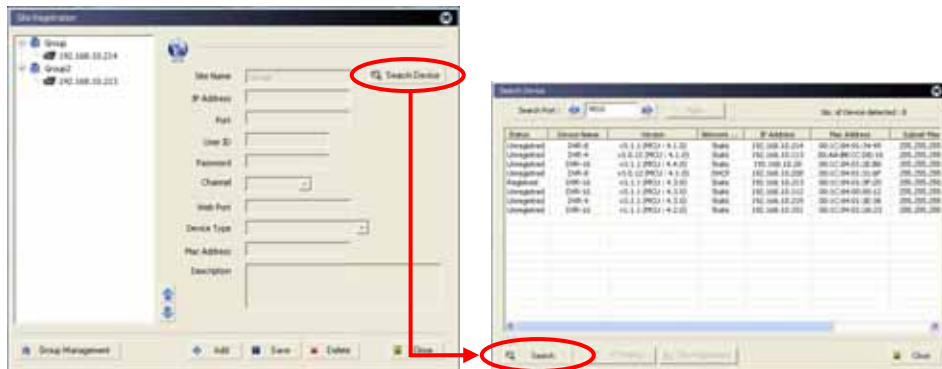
Site Registration

Group
192.168.10.214
Group2
192.168.10.215

Site Name
IP Address
Port
User ID
Password
Channel
Web Port
Device Type
Mac Address
Description

Search Device

Group Management
Add
Save
Delete
Close

Search Device

Search Port : 9010
No. of Device detected : 8

| Status | Device Name | Version | Network ... | IP Address | Mac Address | Subnet Mas |
|---|---|---|---|---|---|---|
| Unregistered | DVR-8 | v3.1.1 (MCU : 4.1.0) | Static | 192.168.10.214 | 00:1C:84:01:34:4B | 255.255.255 |
| Unregistered | DVR-4 | v3.0.13 (MCU : 4.1.0) | Static | 192.168.10.113 | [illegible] | 255.255.255 |
| Unregistered | DVR-16 | v3.1.1 (MCU : 4.4.0) | Static | 192.168.10.20 | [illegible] | 255.255.255 |
| Unregistered | DVR-4 | v3.0.12 (MCU : 4.1.0) | DHCP | 192.168.10.200 | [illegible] | 255.255.255 |
| Registered | DVR-16 | v3.1.1 (MCU : 4.3.0) | Static | 192.168.10.215 | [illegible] | 255.255.255 |
| Unregistered | DVR-16 | v3.1.1 (MCU : 4.3.0) | Static | 192.168.10.112 | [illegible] | 255.255.255 |
| Unregistered | DVR-4 | v3.1.1 (MCU : 4.3.0) | Static | 192.168.10.210 | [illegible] | 255.255.255 |
| Unregistered | DVR-16 | v3.1.1 (MCU : 4.2.0) | Static | 192.168.10.101 | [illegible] | 255.255.255 |

Search
Close